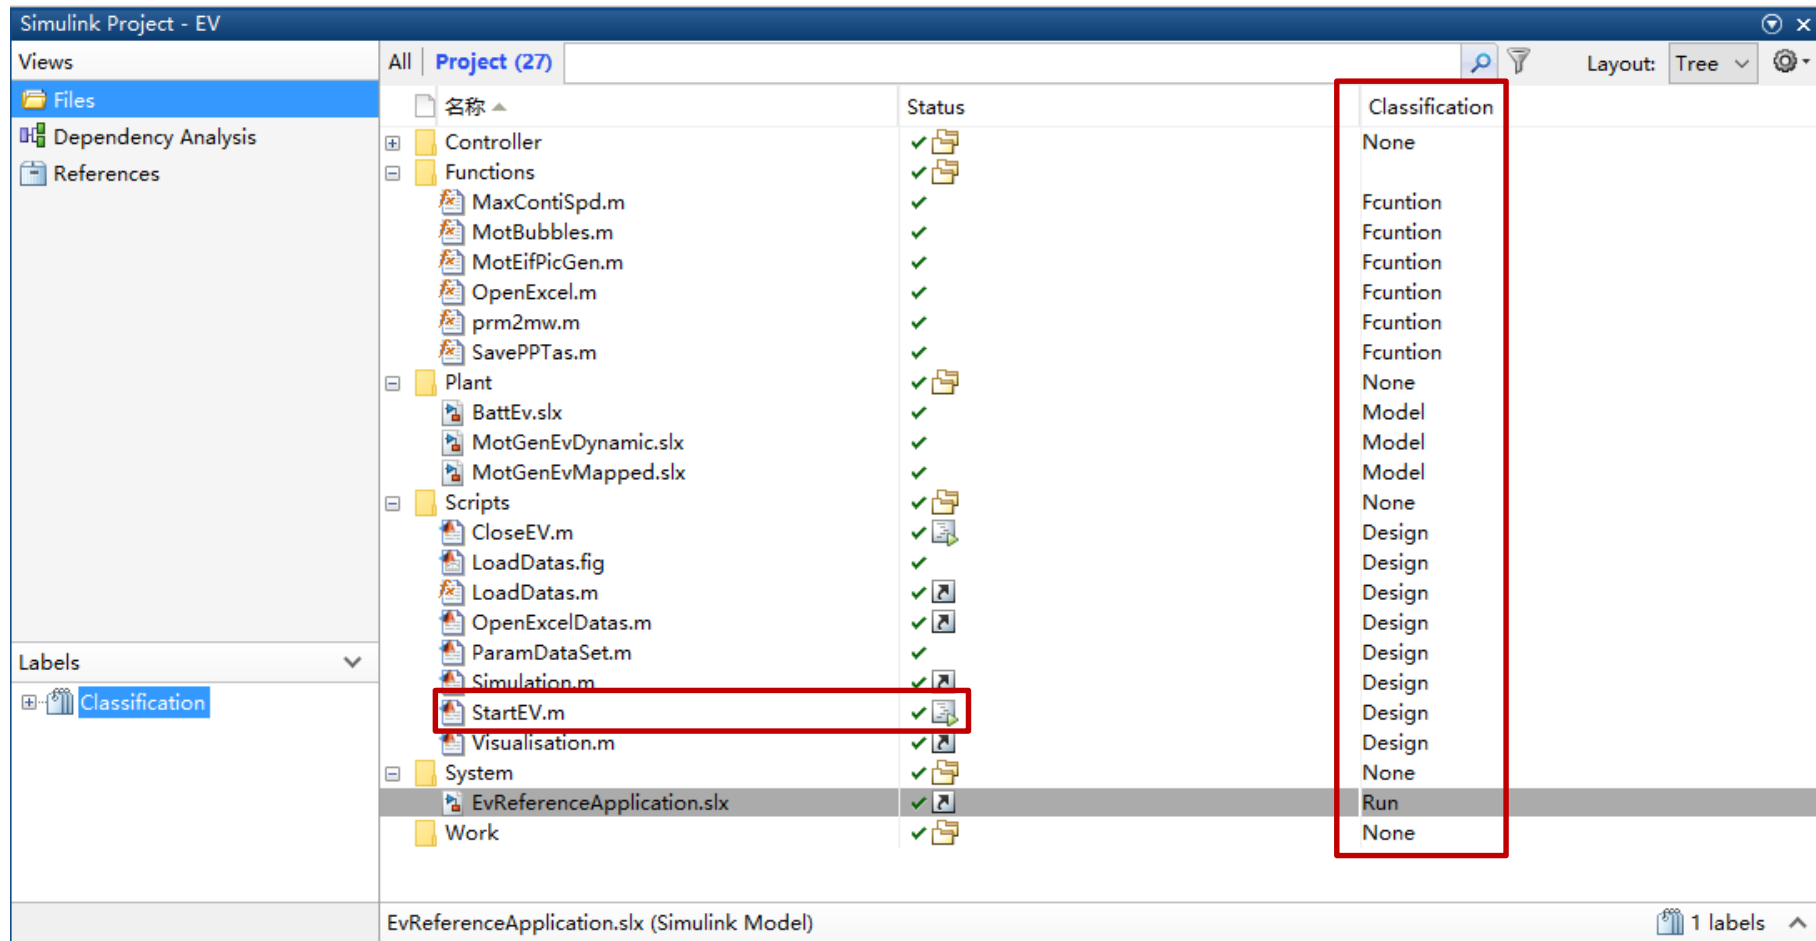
Simulink Project - EV

Views
Files
Dependency Analysis
References

All | Project (27)

Layout: Tree

| 名称 | Status | Classification |
|---|---|---|
| Controller | | None |
| Functions | | |
| MaxContiSpd.m | | Fcuntion |
| MotBubbles.m | | Fcuntion |
| MotEifPicGen.m | | Fcuntion |
| OpenExcel.m | | Fcuntion |
| prm2mw.m | | Fcuntion |
| SavePPTas.m | | Fcuntion |
| Plant | | None |
| BattEv.slx | | Model |
| MotGenEvDynamic.slx | | Model |
| MotGenEvMapped.slx | | Model |
| Scripts | | None |
| CloseEV.m | | Design |
| LoadDatas.fig | | Design |
| LoadDatas.m | | Design |
| OpenExcelDatas.m | | Design |
| ParamDataSet.m | | Design |
| Simulation.m | | Design |
| StartEV.m | | Design |
| Visualisation.m | | Design |
| System | | None |
| EvReferenceApplication.slx | | Run |
| Work | | None |

Labels
Classification

EvReferenceApplication.slx (Simulink Model)
1 labels